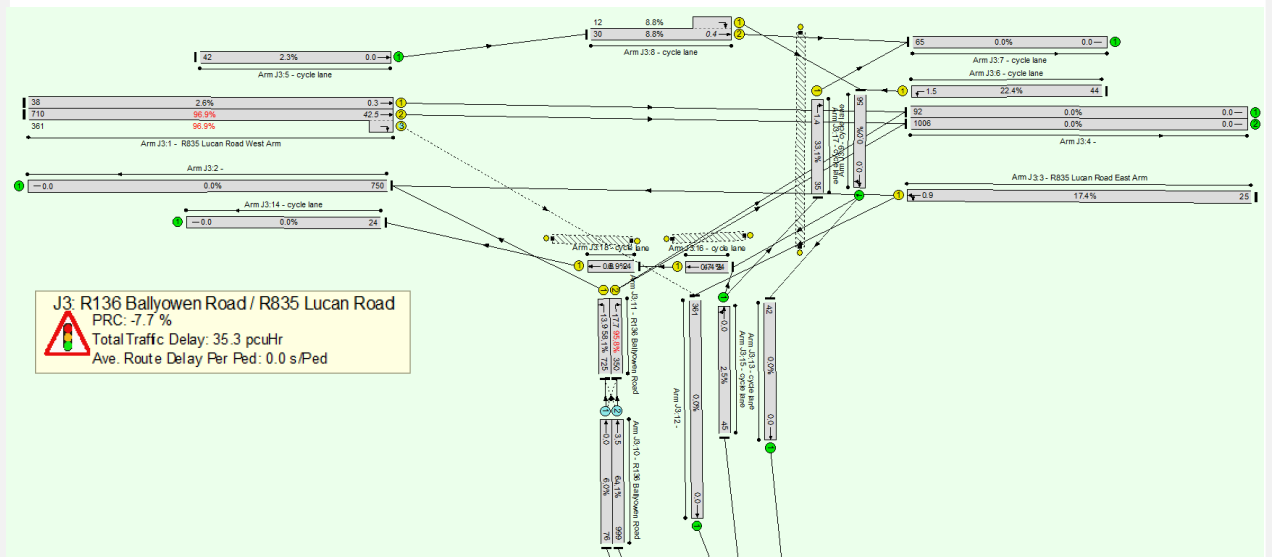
12 8.8%
30 8.8% 0.4
Arm J3:8 - cycle lane

42 2.3% 0.0
Arm J3:5 - cycle lane

65 0.0% 0.0
Arm J3:7 - cycle lane

Arm J3:6 - cycle lane
1.5 22.4% 44

38 2.6% 0.3
710 96.9% 42.5
361 96.9%
Arm J3:1 - R835 Lucan Road West Arm

92 0.0% 0.0
1006 0.0% 0.0
Arm J3:4 -

Arm J3:2 -
0.0 0.0% 750

Arm J3:3 - R835 Lucan Road East Arm
0.9 17.4% 25

Arm J3:14 - cycle lane
0.0 0.0% 24

Arm J3:17 - cycle lane
1.4 33.1% 35
96 0.0% 0.0

Arm J3:18 - cycle lane
Arm J3:16 - cycle lane

J3: R136 Ballyowen Road / R835 Lucan Road
PRC: -7.7 %
Total Traffic Delay: 35.3 pcuHr
Ave. Route Delay Per Ped: 0.0 s/Ped

Arm J3:11 - R136 Ballyowen Road
17.7 95.8% 350
13.9 58.1% 725

Arm J3:12 -
361 0.0% 0.0

Arm J3:15 - cycle lane
0.0 2.5% 45

Arm J3:13 - cycle lane
42 0.0% 0.0

Arm J3:10 - R136 Ballyowen Road
0.0 6.0% 76
3.5 64.1% 999